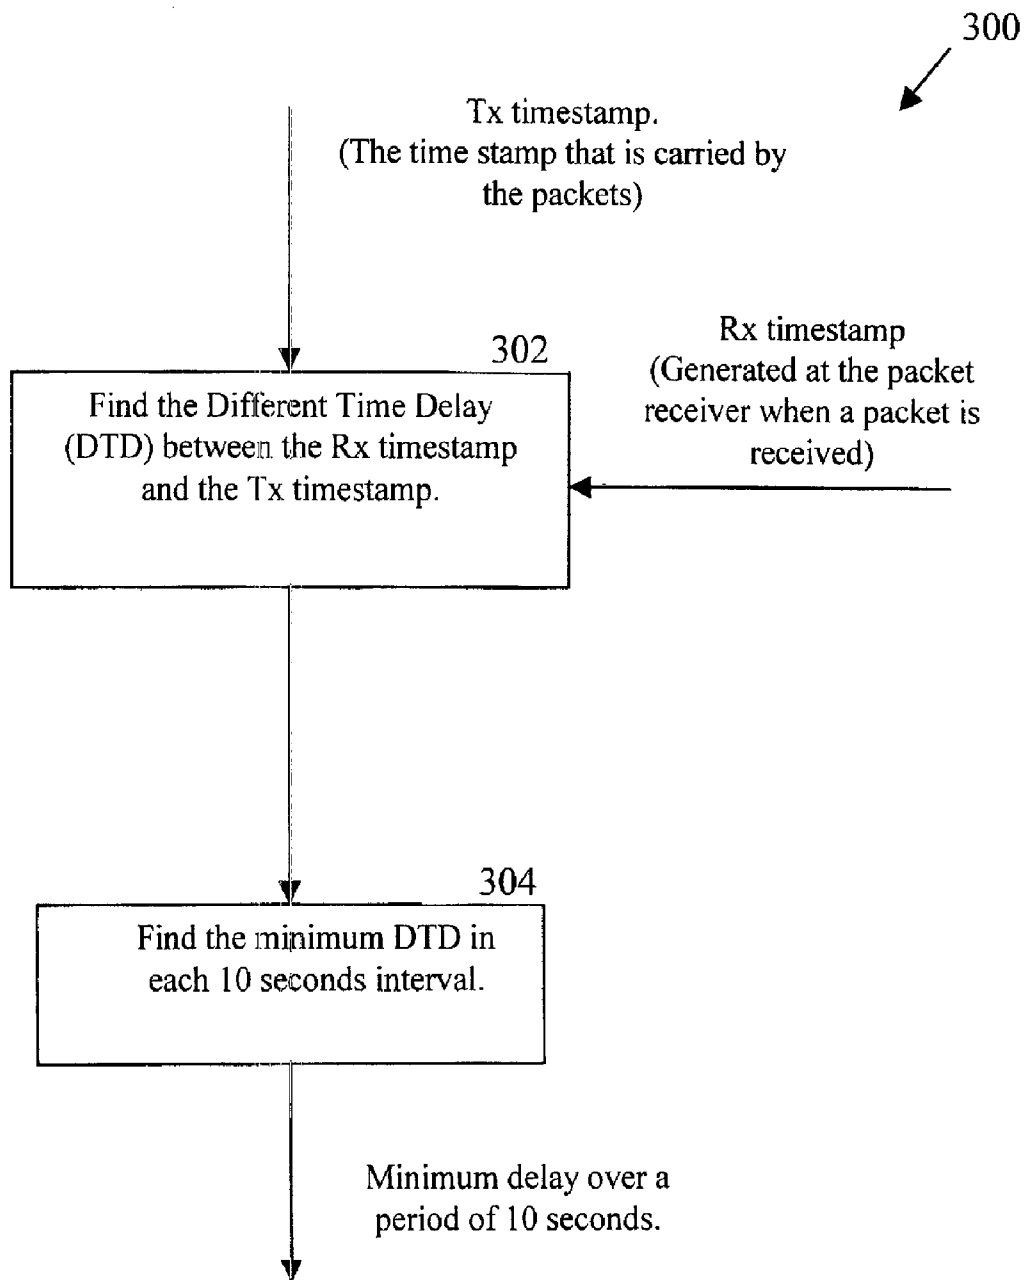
300

Tx timestamp. (The time stamp that is carried by the packets)

302

Find the Different Time Delay (DTD) between the Rx timestamp and the Tx timestamp.

Rx timestamp (Generated at the packet receiver when a packet is received)

304

Find the minimum DTD in each 10 seconds interval.

Minimum delay over a period of 10 seconds.